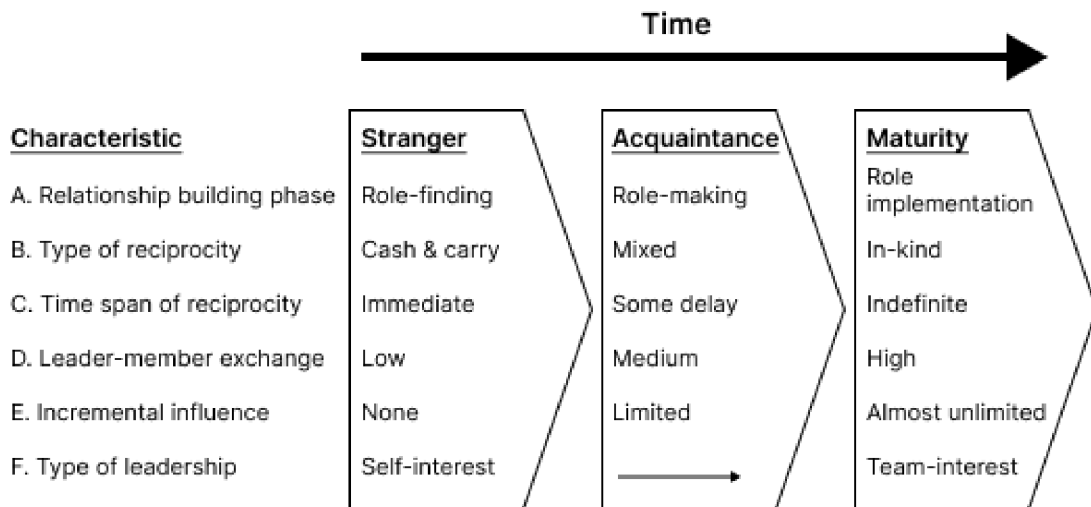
Time

| Characteristic | Stranger | Acquaintance | Maturity |
|---|---|---|---|
| A. Relationship building phase | Role-finding | Role-making | Role implementation |
| B. Type of reciprocity | Cash & carry | Mixed | In-kind |
| C. Time span of reciprocity | Immediate | Some delay | Indefinite |
| D. Leader-member exchange | Low | Medium | High |
| E. Incremental influence | None | Limited | Almost unlimited |
| F. Type of leadership | Self-interest | → | Team-interest |